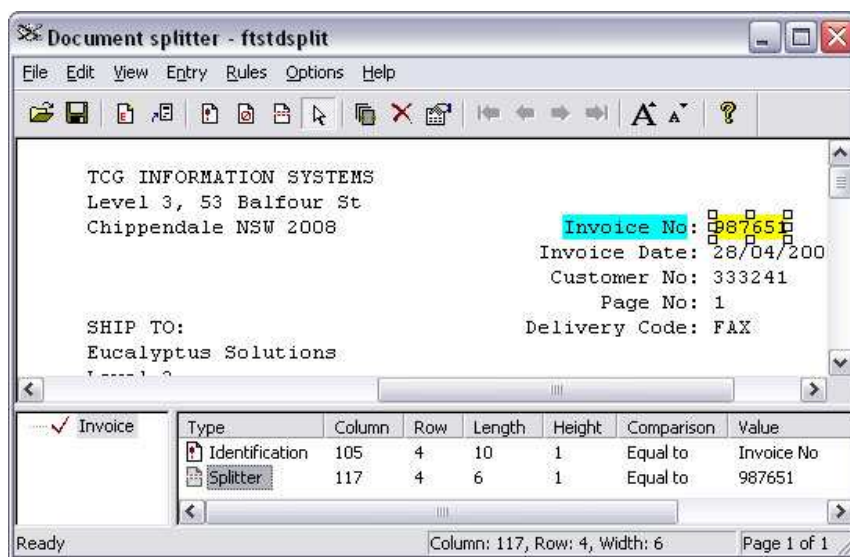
Document splitter - ftstdsplit

File Edit View Entry Rules Options Help

TCG INFORMATION SYSTEMS
Level 3, 53 Balfour St
Chippendale NSW 2008

Invoice No: 987651
Invoice Date: 28/04/200
Customer No: 333241
Page No: 1
Delivery Code: FAX

SHIP TO:
Eucalyptus Solutions
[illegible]

Invoice

| Type | Column | Row | Length | Height | Comparison | Value |
|---|---|---|---|---|---|---|
| Identification | 105 | 4 | 10 | 1 | Equal to | Invoice No |
| Splitter | 117 | 4 | 6 | 1 | Equal to | 987651 |

Ready
Column: 117, Row: 4, Width: 6
Page 1 of 1